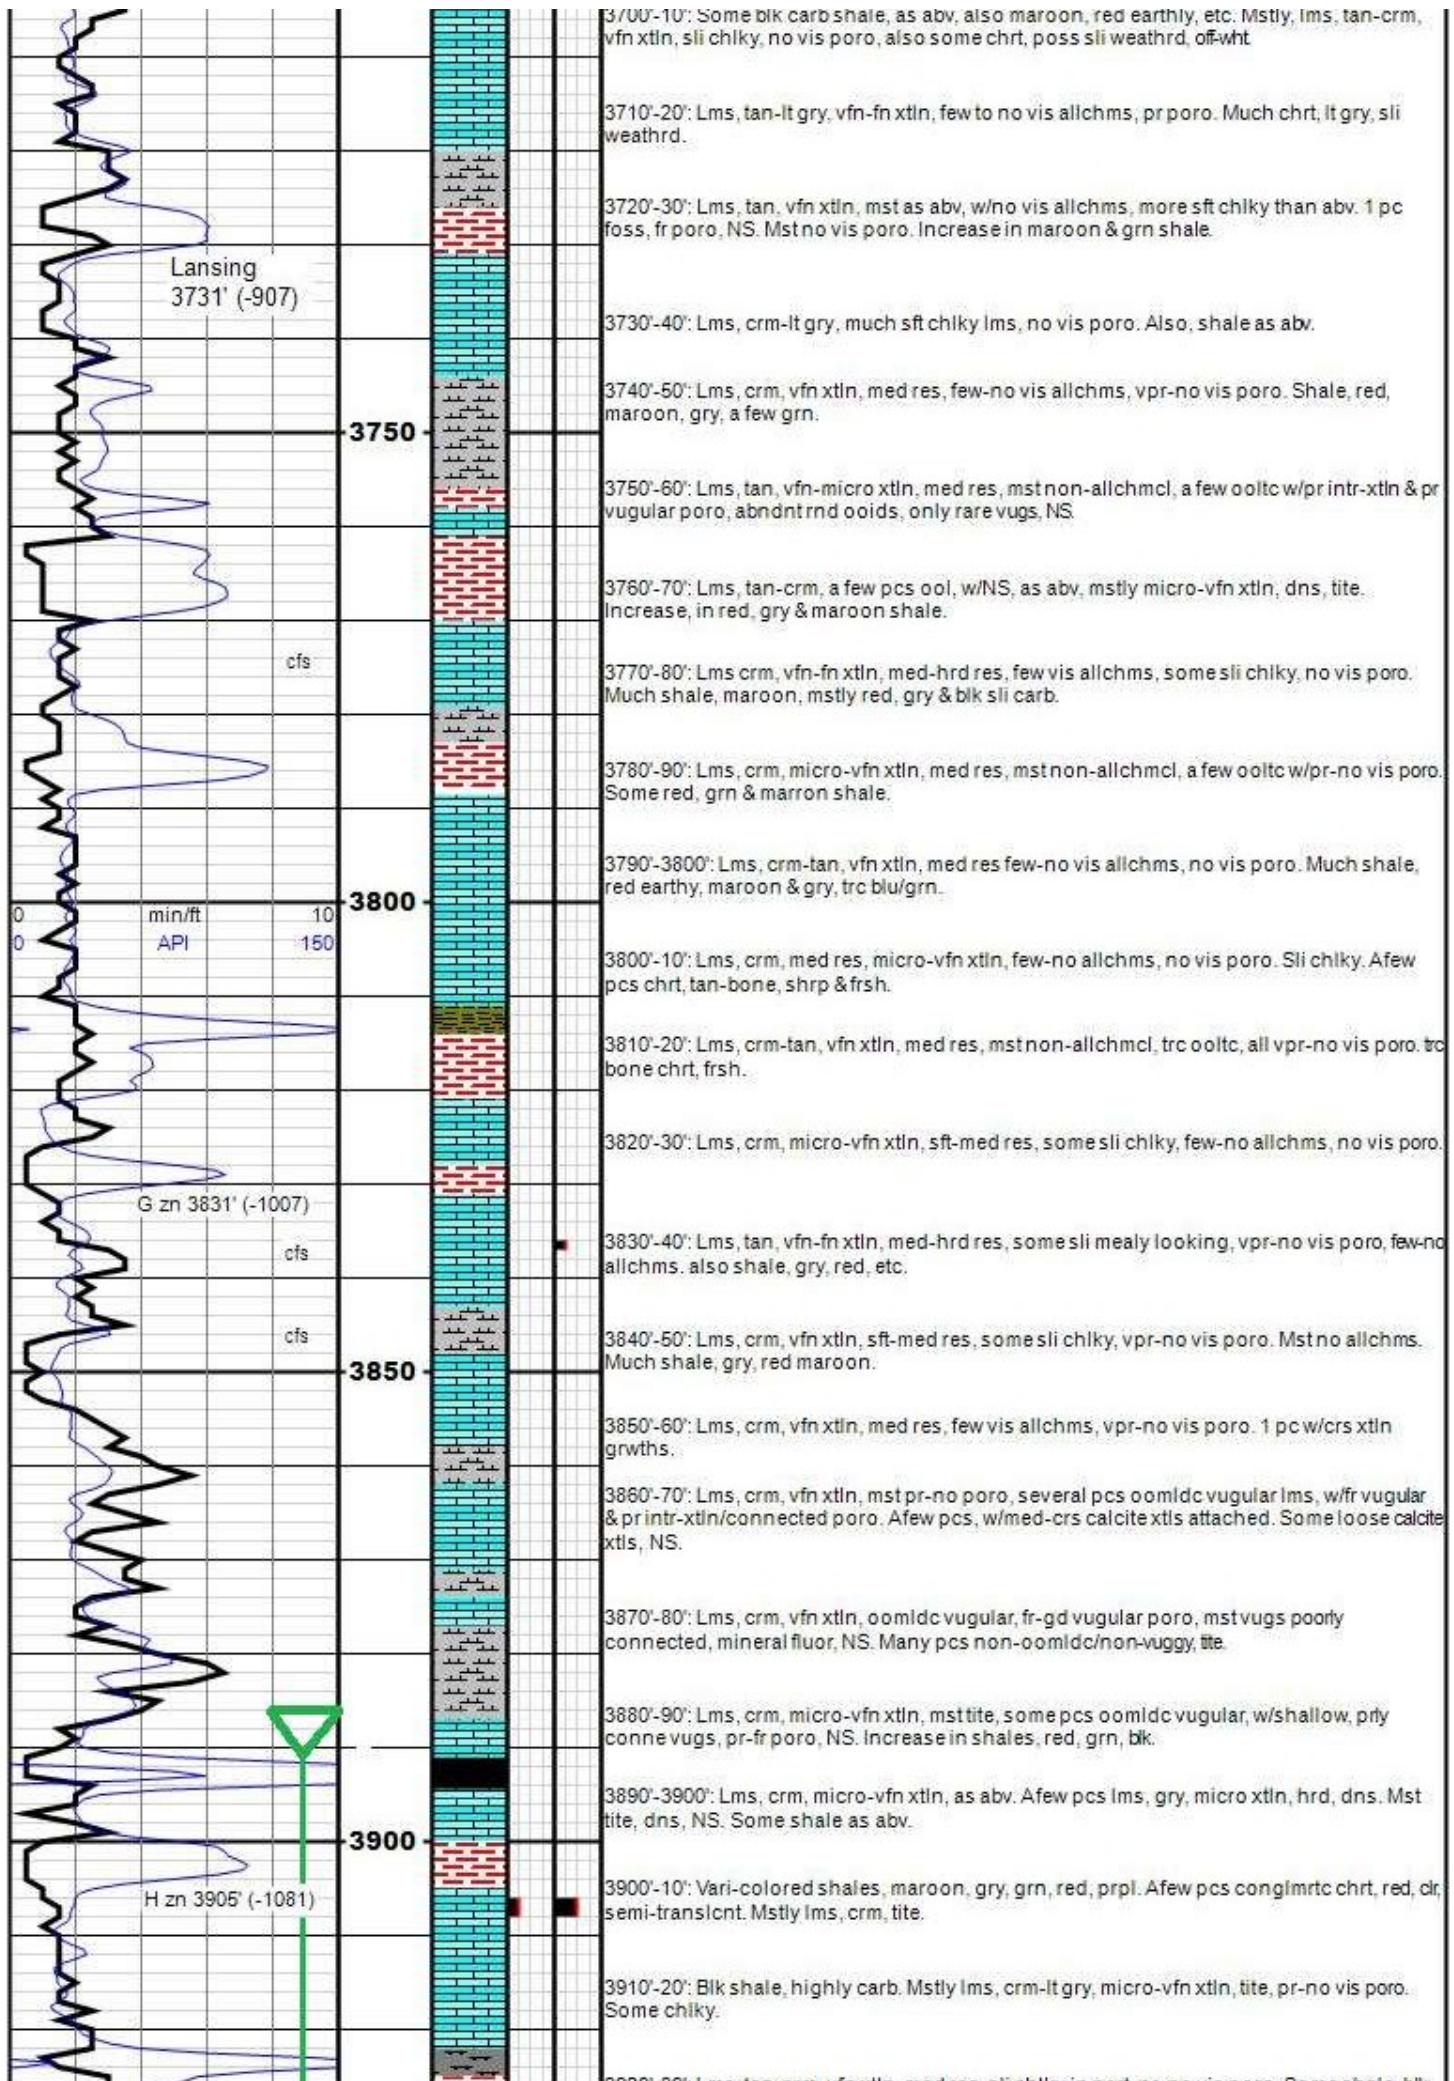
Lansing
3731' (-907)

cfs

0 min/ft 10
0 API 150

G zn 3831' (-1007)
cfs
cfs

H zn 3905' (-1081)

3750
3800
3850
3900

3700'-10': Some blk carb shale, as abv, also maroon, red earthly, etc. Mstly, lms, tan-crm, vfn xtln, sli chlky, no vis poro, also some chrt, poss sli weathrd, off-wht

3710'-20': Lms, tan-lt gry, vfn-fn xtln, few to no vis allchms, pr poro. Much chrt, lt gry, sli weathrd.

3720'-30': Lms, tan, vfn xtln, mst as abv, w/no vis allchms, more sft chlky than abv. 1 pc foss, fr poro, NS. Mst no vis poro. Increase in maroon & grn shale.

3730'-40': Lms, crm-lt gry, much sft chlky lms, no vis poro. Also, shale as abv.

3740'-50': Lms, crm, vfn xtln, med res, few-no vis allchms, vpr-no vis poro. Shale, red, maroon, gry, a few grn.

3750'-60': Lms, tan, vfn-micro xtln, med res, mst non-allchmcl, a few ooltc w/pr intr-xtln & pr vugular poro, abndnt rnd ooids, only rare vugs, NS.

3760'-70': Lms, tan-crm, a few pcs ool, w/NS, as abv, mstly micro-vfn xtln, dns, tite. Increase, in red, gry & maroon shale.

3770'-80': Lms crm, vfn-fn xtln, med-hrd res, few vis allchms, some sli chlky, no vis poro. Much shale, maroon, mstly red, gry & blk sli carb.

3780'-90': Lms, crm, micro-vfn xtln, med res, mst non-allchmcl, a few ooltc w/pr-no vis poro. Some red, grn & marron shale.

3790'-3800': Lms, crm-tan, vfn xtln, med res few-no vis allchms, no vis poro. Much shale, red earthy, maroon & gry, trc blu/grn.

3800'-10': Lms, crm, med res, micro-vfn xtln, few-no allchms, no vis poro. Sli chlky. Afew pcs chrt, tan-bone, shrp & frsh.

3810'-20': Lms, crm-tan, vfn xtln, med res, mst non-allchmcl, trc ooltc, all vpr-no vis poro. trc bone chrt, frsh.

3820'-30': Lms, crm, micro-vfn xtln, sft-med res, some sli chlky, few-no allchms, no vis poro.

3830'-40': Lms, tan, vfn-fn xtln, med-hrd res, some sli mealy looking, vpr-no vis poro, few-no allchms. also shale, gry, red, etc.

3840'-50': Lms, crm, vfn xtln, sft-med res, some sli chlky, vpr-no vis poro. Mst no allchms. Much shale, gry, red maroon.

3850'-60': Lms, crm, vfn xtln, med res, few vis allchms, vpr-no vis poro. 1 pc w/crs xtln grwths.

3860'-70': Lms, crm, vfn xtln, mst pr-no poro, several pcs oomldc vugular lms, w/fr vugular & pr intr-xtln/connected poro. Afew pcs, w/med-crs calcite xtls attached. Some loose calcite xtls, NS.

3870'-80': Lms, crm, vfn xtln, oomldc vugular, fr-gd vugular poro, mst vugs poorly connected, mineral fluor, NS. Many pcs non-oomldc/non-vuggy, tite.

3880'-90': Lms, crm, micro-vfn xtln, mst tite, some pcs oomldc vugular, w/shallow, prly conne vugs, pr-fr poro, NS. Increase in shales, red, grn, blk.

3890'-3900': Lms, crm, micro-vfn xtln, as abv. Afew pcs lms, gry, micro xtln, hrd, dns. Mst tite, dns, NS. Some shale as abv.

3900'-10': Vari-colored shales, maroon, gry, grn, red, prpl. Afew pcs conglmrtc chrt, red, clr, semi-translcnt. Mstly lms, crm, tite.

3910'-20': Blk shale, highly carb. Mstly lms, crm-lt gry, micro-vfn xtln, tite, pr-no vis poro. Some chlky.

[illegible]